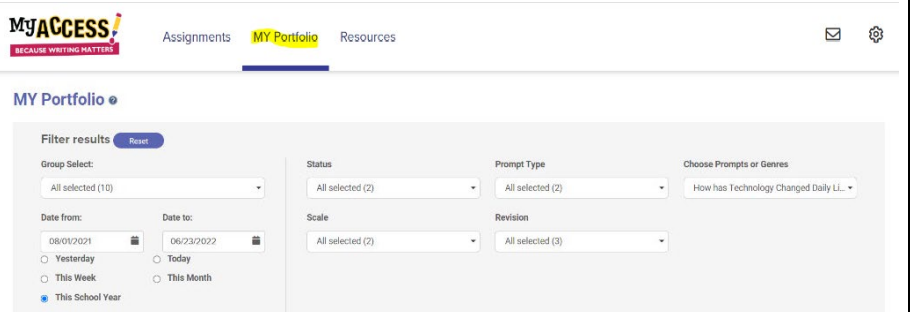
MyACCESS!
BECAUSE WRITING MATTERS

Assignments MY Portfolio Resources

MY Portfolio

Filter results Reset

Group Select:
All selected (10)

Date from:
08/01/2021

Date to:
06/23/2022

Yesterday
Today
This Week
This Month
This School Year

Status
All selected (2)

Scale
All selected (2)

Prompt Type
All selected (2)

Revision
All selected (3)

Choose Prompts or Genres
How has Technology Changed Daily Li...